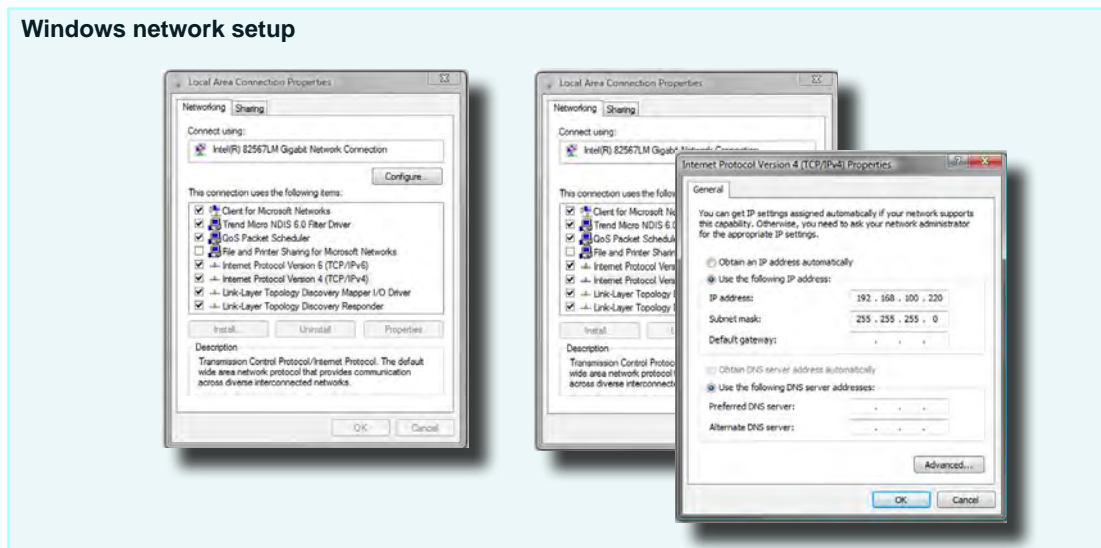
Windows network setup

Local Area Connection Properties

Networking Sharing

Connect using:

Intel(R) 82567LM Gigabit Network Connection

Configure...

This connection uses the following items:

Client for Microsoft Networks
Trend Micro NDIS 6.0 Filter Driver
QoS Packet Scheduler
File and Printer Sharing for Microsoft Networks
Internet Protocol Version 6 (TCP/IPv6)
Internet Protocol Version 4 (TCP/IPv4)
Link-Layer Topology Discovery Mapper I/O Driver
Link-Layer Topology Discovery Responder

Install... Uninstall Properties

Description

Transmission Control Protocol/Internet Protocol. The default wide area network protocol that provides communication across diverse interconnected networks.

OK Cancel

Local Area Connection Properties

Networking Sharing

Connect using:

Intel(R) 82567LM Gigabit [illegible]

This connection uses the follow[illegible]

Client for Microsoft Ne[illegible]
Trend Micro NDIS 6.0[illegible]
QoS Packet Schedul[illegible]
File and Printer Shari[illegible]
Internet Protocol Vers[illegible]
Internet Protocol Vers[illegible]
Link-Layer Topology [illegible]
Link-Layer Topology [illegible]

Install

Description

Transmission Control Protoc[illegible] wide area network protocol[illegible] across diverse interconnect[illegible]

Internet Protocol Version 4 (TCP/IPv4) Properties

General

You can get IP settings assigned automatically if your network supports this capability. Otherwise, you need to ask your network administrator for the appropriate IP settings.

Obtain an IP address automatically
Use the following IP address:
IP address: 192 . 168 . 100 . 220
Subnet mask: 255 . 255 . 255 . 0
Default gateway: . . .

Obtain DNS server address automatically
Use the following DNS server addresses:
Preferred DNS server: . . .
Alternate DNS server: . . .

Advanced...

OK Cancel